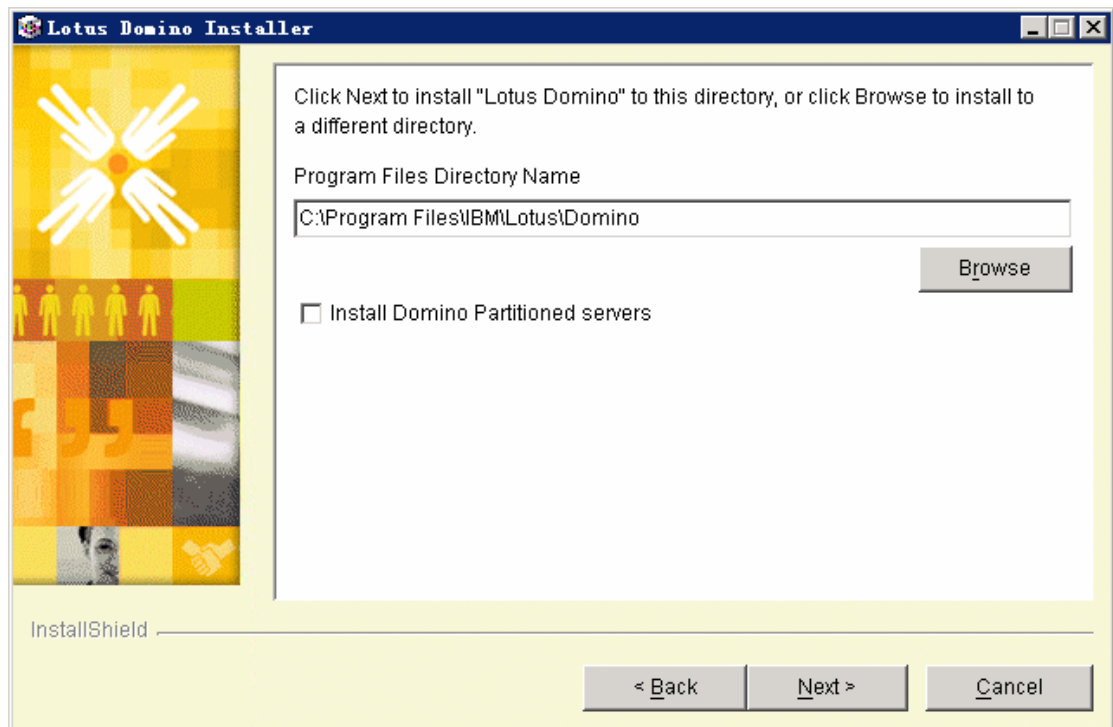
Lotus Domino Installer

Click Next to install "Lotus Domino" to this directory, or click Browse to install to a different directory.

Program Files Directory Name

C:\Program Files\IBM\Lotus\Domino

Browse

Install Domino Partitioned servers

InstallShield

< Back

Next >

Cancel